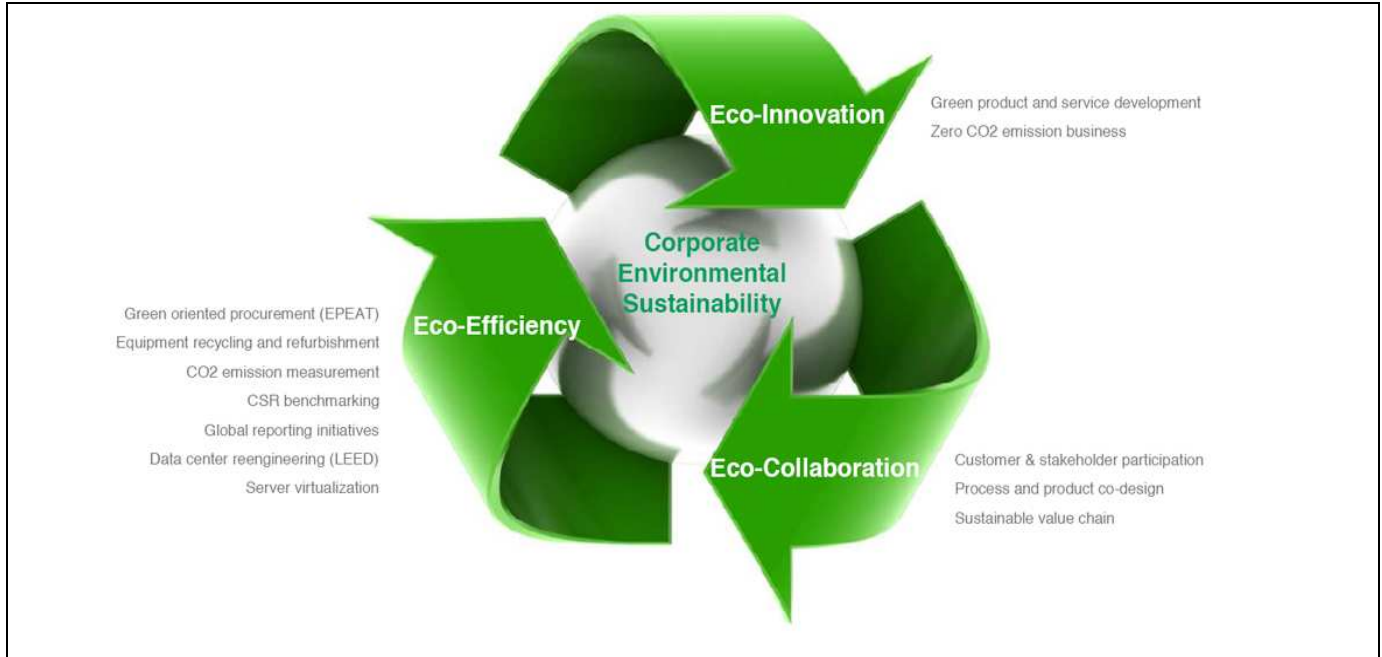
Eco-Innovation

Green product and service development
Zero CO2 emission business

Corporate Environmental Sustainability

Eco-Efficiency

Green oriented procurement (EPEAT)
Equipment recycling and refurbishment
CO2 emission measurement
CSR benchmarking
Global reporting initiatives
Data center reengineering (LEED)
Server virtualization

Eco-Collaboration

Customer & stakeholder participation
Process and product co-design
Sustainable value chain